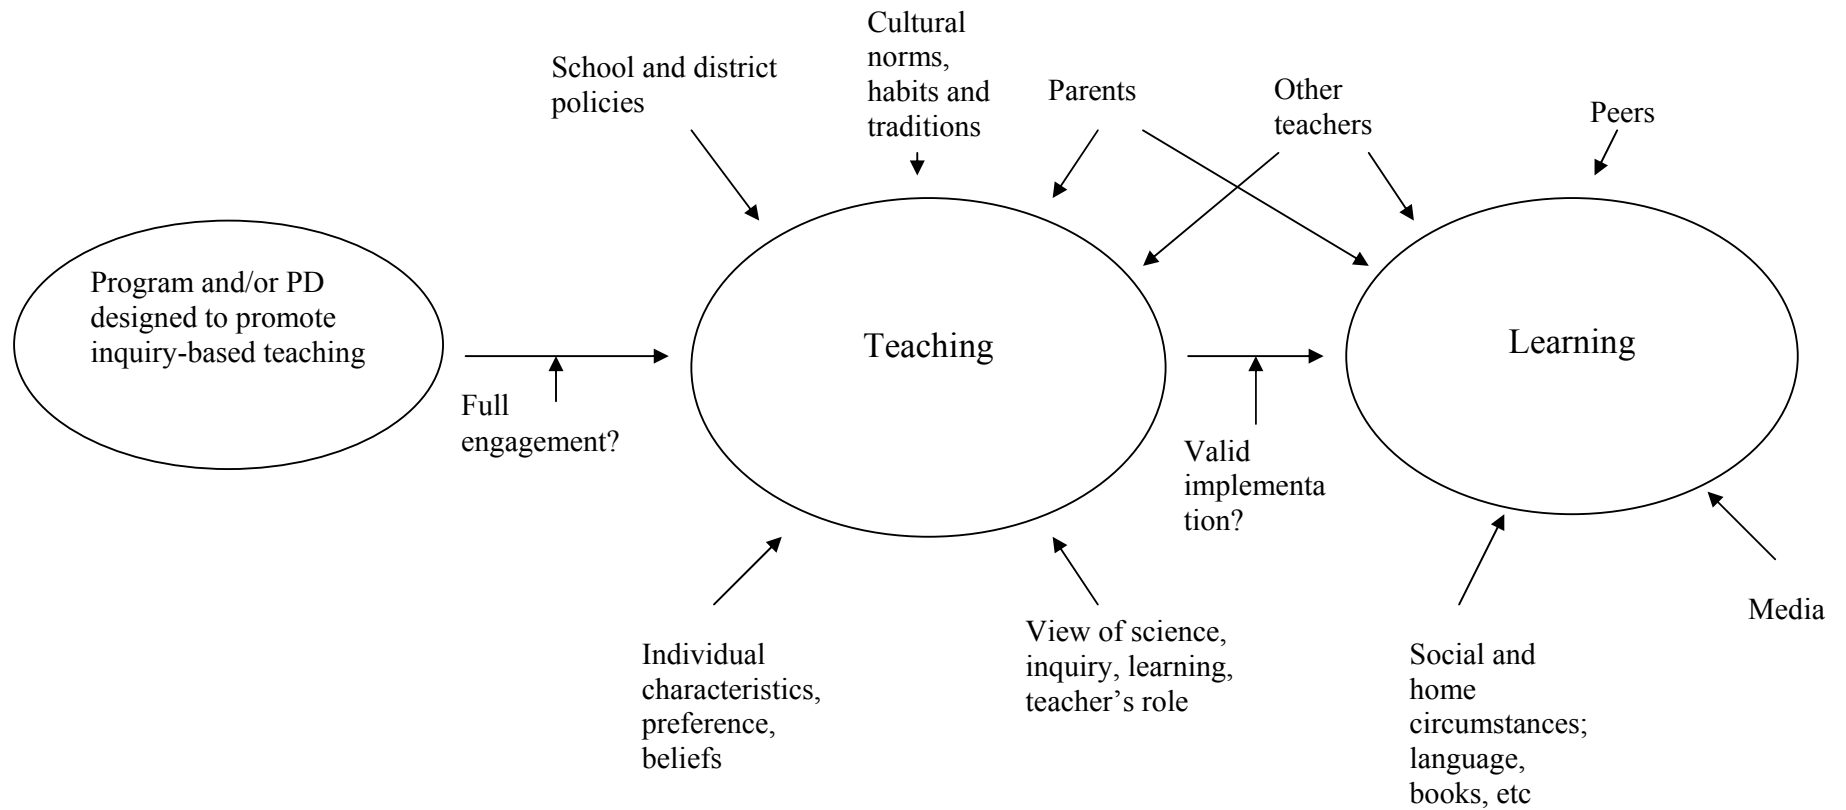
Cultural norms, habits and traditions

School and district policies

Parents

Other teachers

Peers

Program and/or PD designed to promote inquiry-based teaching

Teaching

Learning

Full engagement?

Valid implementa tion?

Media

Individual characteristics, preference, beliefs

View of science, inquiry, learning, teacher's role

Social and home circumstances; language, books, etc